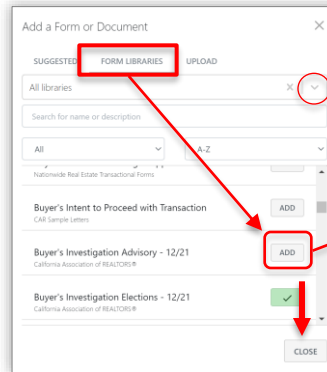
Add a Form or Document

SUGGESTED FORM LIBRARIES UPLOAD

All libraries

Search for name or description

All

A-Z

Nationwide Real Estate Transactional Forms

Buyer's Intent to Proceed with Transaction
CAR Sample Letters

ADD

Buyer's Investigation Advisory - 12/21
California Association of REALTORS®

ADD

Buyer's Investigation Elections - 12/21
California Association of REALTORS®

CLOSE